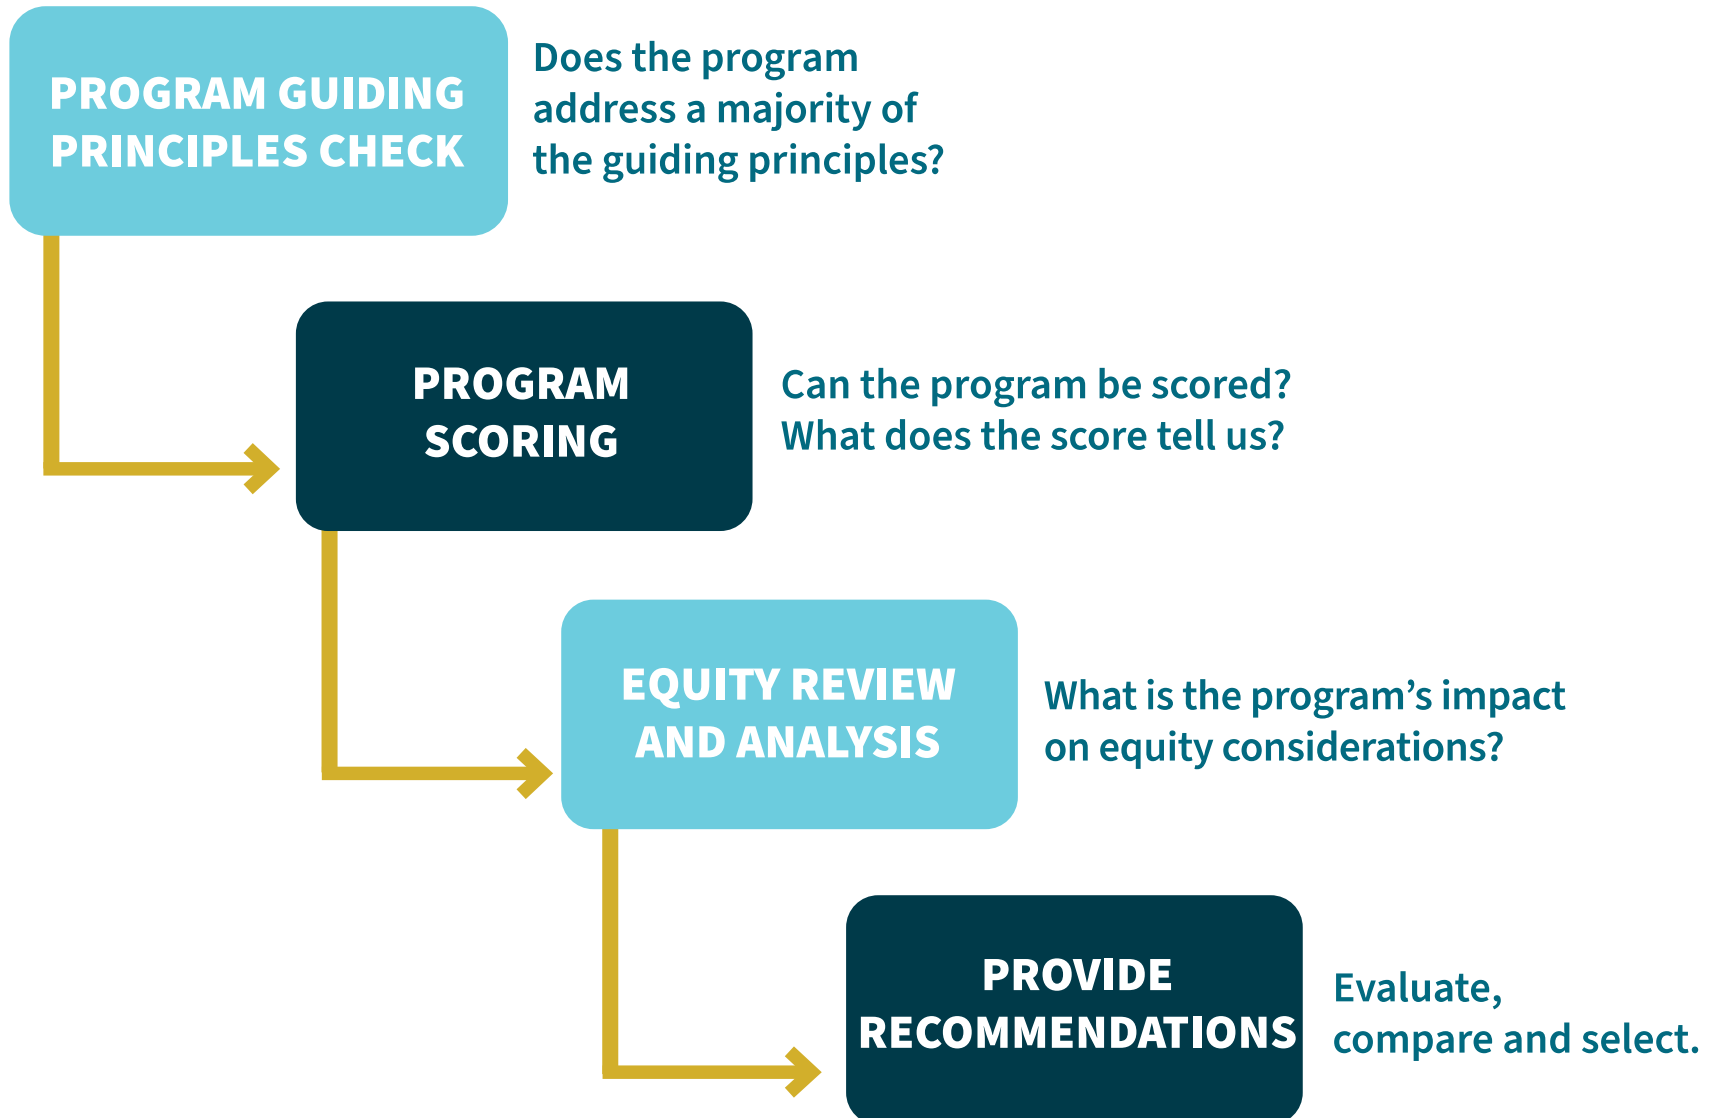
PROGRAM GUIDING PRINCIPLES CHECK

Does the program address a majority of the guiding principles?

PROGRAM SCORING

Can the program be scored? What does the score tell us?

EQUITY REVIEW AND ANALYSIS

What is the program’s impact on equity considerations?

PROVIDE RECOMMENDATIONS

Evaluate, compare and select.